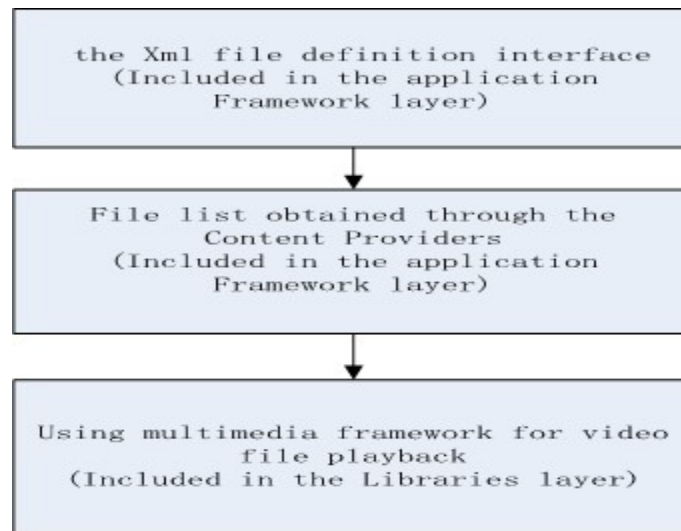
the Xml file definition interface
(Included in the application Framework layer)

File list obtained through the Content Providers
(Included in the application Framework layer)

Using multimedia framework for video file playback
(Included in the Libraries layer)